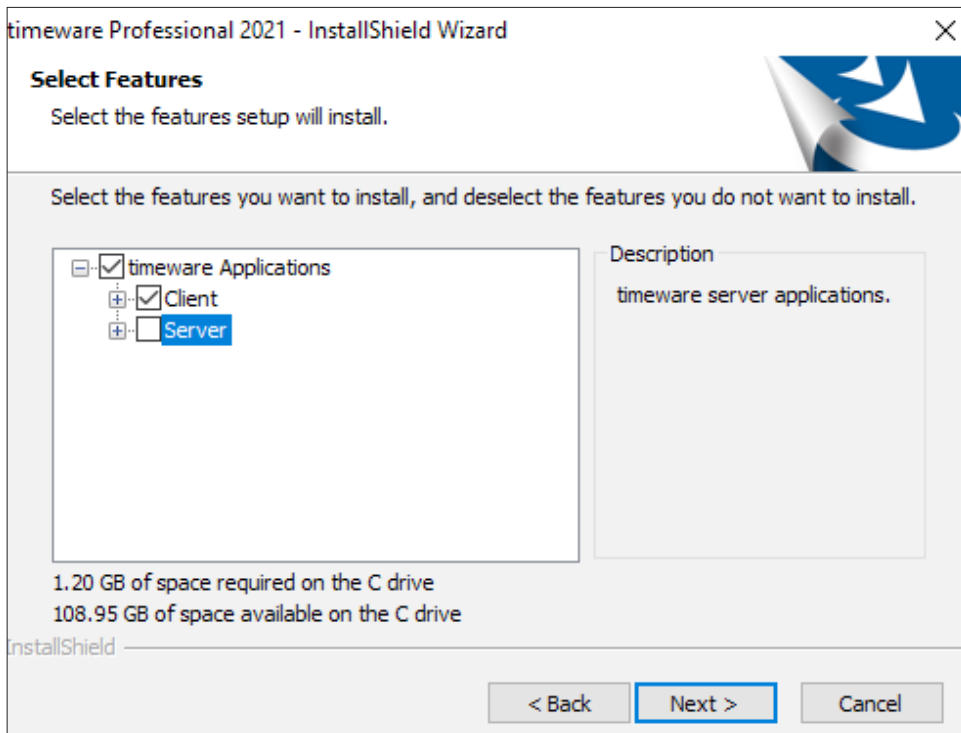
timeware Professional 2021 - InstallShield Wizard

Select Features

Select the features setup will install.

Select the features you want to install, and deselect the features you do not want to install.

timeware Applications
Client
Server

Description

timeware server applications.

1.20 GB of space required on the C drive
108.95 GB of space available on the C drive

InstallShield

< Back
Next >
Cancel